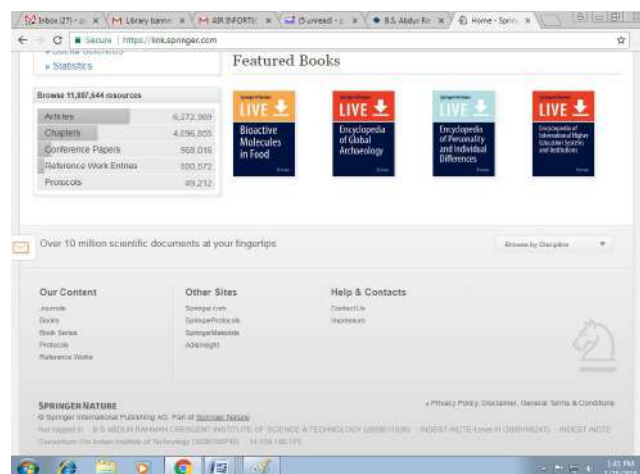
Inbox (27) - × | M Library banne × | M AIR INFORTIC × | (5 unread) - × | B.S. Abdur Ra × | Home - Sprin ×

C | Secure | https://link.springer.com

» Social Sciences
» Statistics

Featured Books

Browse 11,887,644 resources

| Articles | 6,272,989 |
|---|---|
| Chapters | 4,096,855 |
| Conference Papers | 969,016 |
| Reference Work Entries | 500,572 |
| Protocols | 49,212 |

LIVE
Bioactive Molecules in Food

LIVE
Encyclopedia of Global Archaeology

LIVE
Encyclopedia of Personality and Individual Differences

LIVE
Encyclopedia of International Higher Education Systems and Institutions

Over 10 million scientific documents at your fingertips

Browse by Discipline

Our Content
Journals
Books
Book Series
Protocols
Reference Works

Other Sites
Springer.com
SpringerProtocols
SpringerMaterials
AdisInsight

Help & Contacts
Contact Us
Impressum

SPRINGER NATURE
© Springer International Publishing AG. Part of Springer Nature.
Not logged in · B S ABDUR RAHMAN CRESCENT INSTITUTE OF SCIENCE & TECHNOLOGY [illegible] · INDEST-AICTE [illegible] · INDEST AICTE Consortium c/o Indian Institute of Technology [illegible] · 14.139.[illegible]

» Privacy Policy, Disclaimer, General Terms & Conditions

1:41 PM